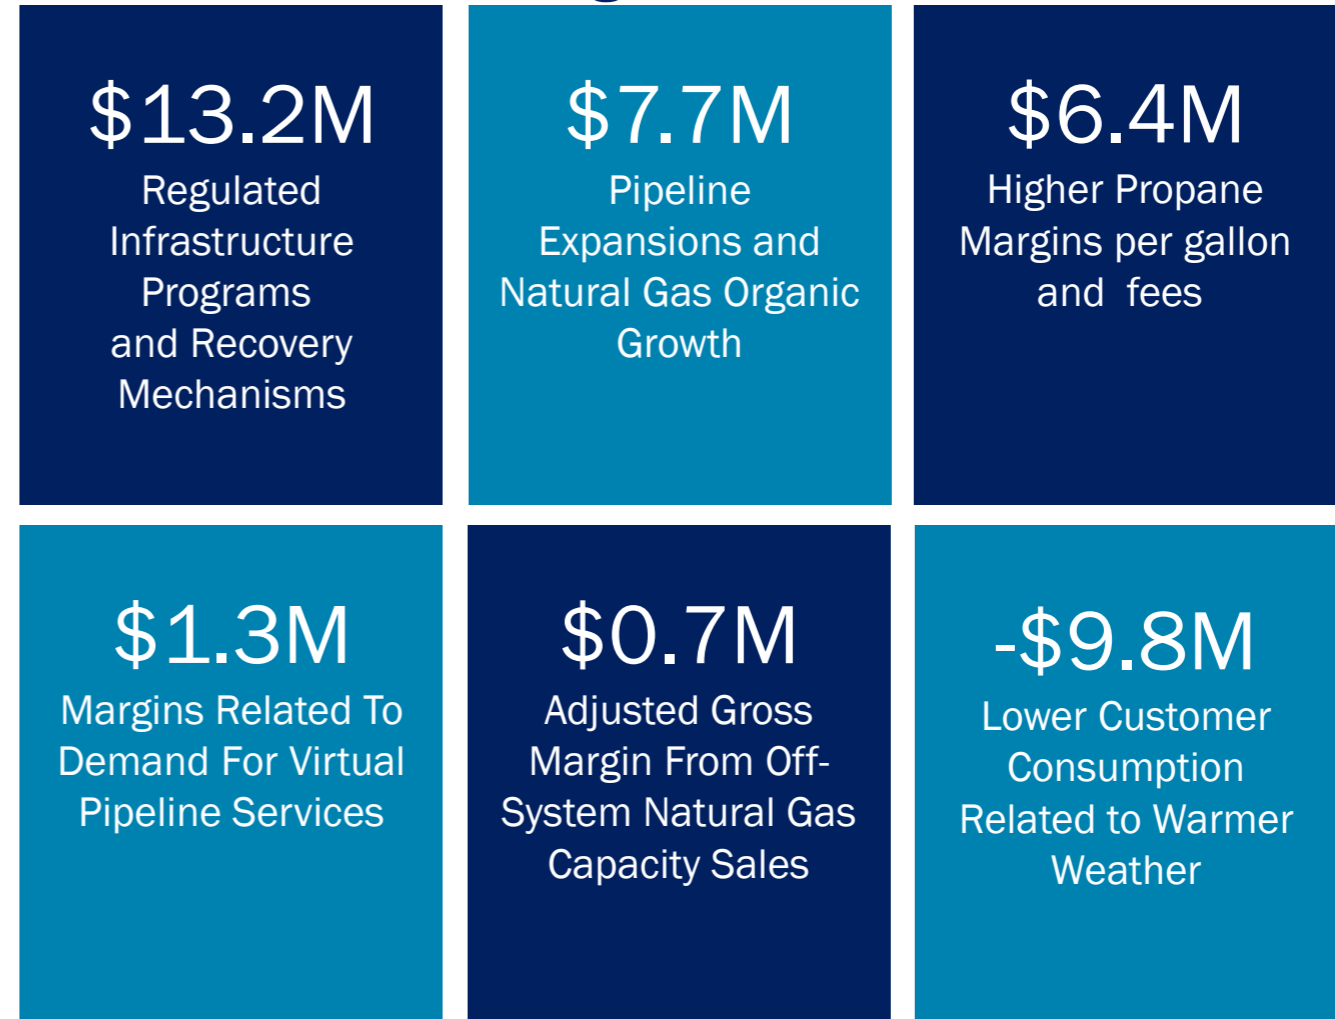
$13.2M
Regulated Infrastructure Programs and Recovery Mechanisms

$7.7M
Pipeline Expansions and Natural Gas Organic Growth

$6.4M
Higher Propane Margins per gallon and fees

$1.3M
Margins Related To Demand For Virtual Pipeline Services

$0.7M
Adjusted Gross Margin From Off-System Natural Gas Capacity Sales

-$9.8M
Lower Customer Consumption Related to Warmer Weather